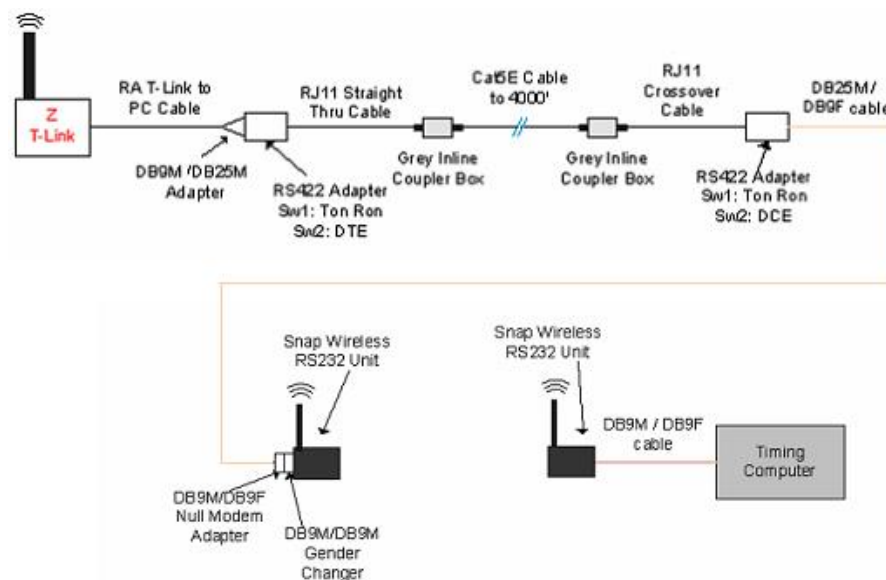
Z
T-Link

RA T-Link to PC Cable

DB9M /DB25M Adapter

RJ11 Straight Thru Cable

RS422 Adapter
Sw1: Ton Ron
Sw2: DTE

Grey Inline Coupler Box

Cat5E Cable to 4000'

Grey Inline Coupler Box

RJ11 Crossover Cable

RS422 Adapter
Sw1: Ton Ron
Sw2: DCE

DB25M / DB9F cable

Snap Wireless RS232 Unit

DB9M/DB9F Null Modem Adapter

DB9M/DB9M Gender Changer

Snap Wireless RS232 Unit

DB9M / DB9F cable

Timing Computer